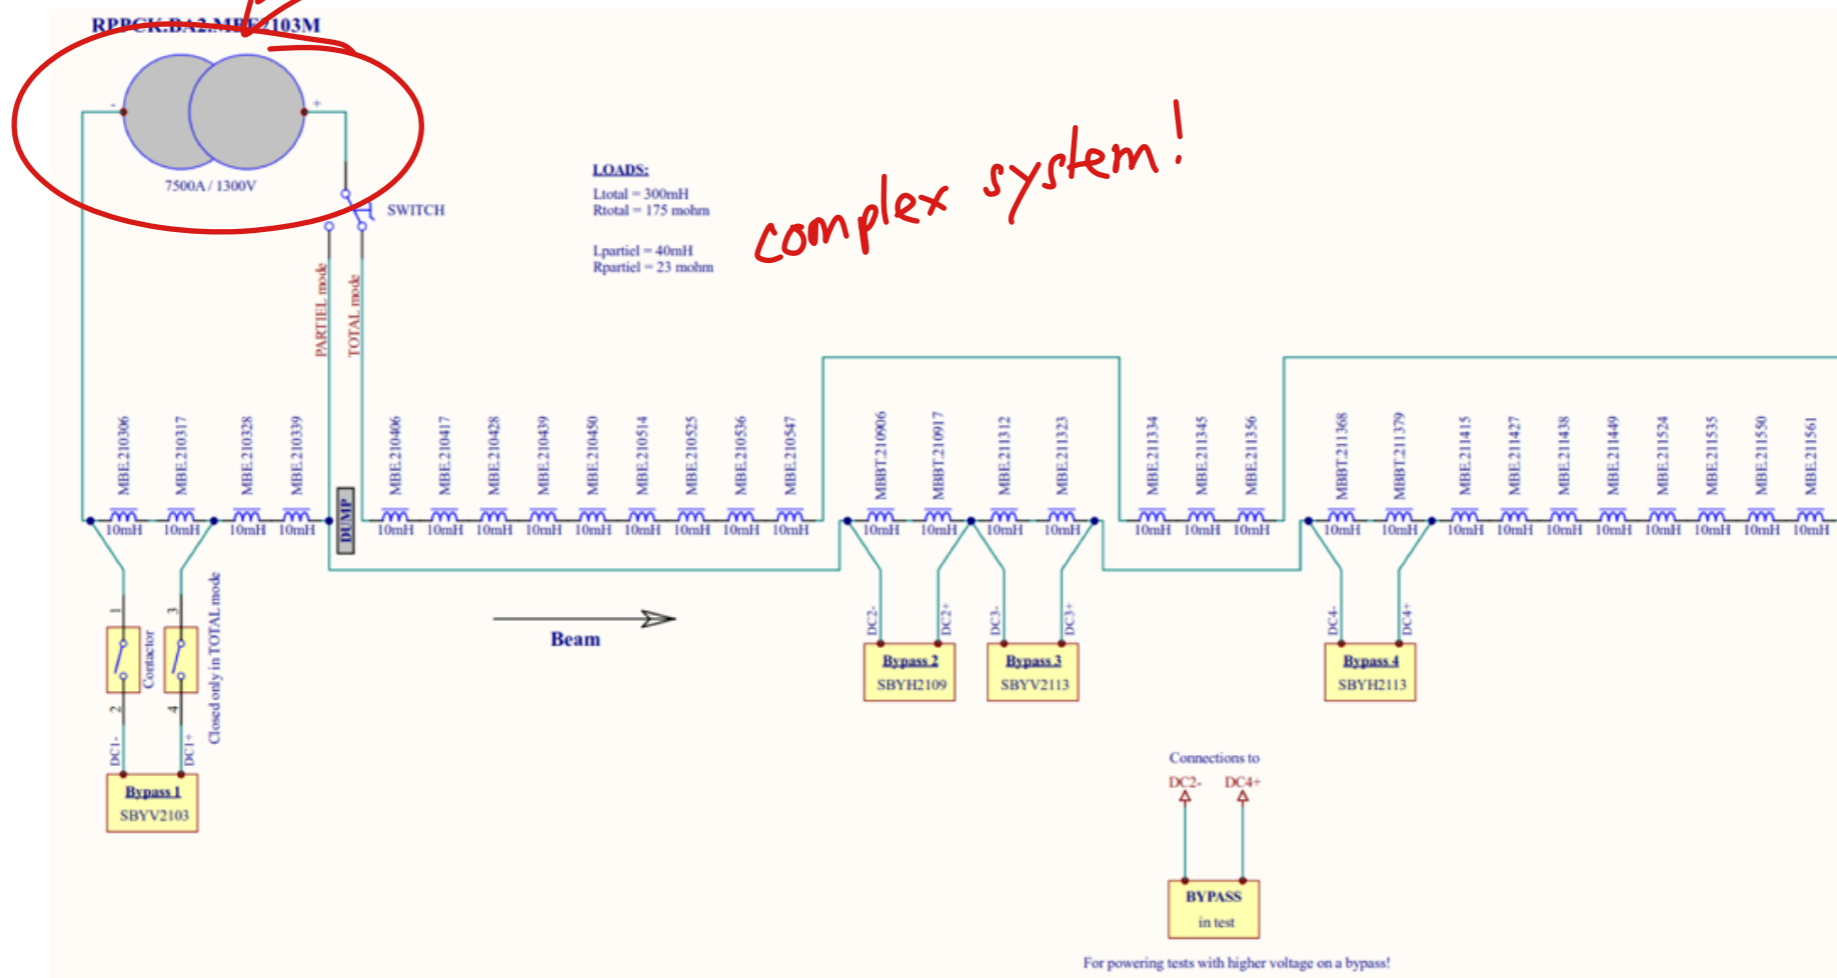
RPPCK.BA2.MBE2103M

-
+
7500A / 1300V

SWITCH

LOADS:
Ltotal = 300mH
Rtotal = 175 mohm

Lpartiel = 40mH
Rpartiel = 23 mohm

complex system!

PARTIEL mode
TOTAL mode

MBE.210306
MBE.210317
MBE.210328
MBE.210339
DUMP
MBE.210406
MBE.210417
MBE.210428
MBE.210439
MBE.210450
MBE.210514
MBE.210525
MBE.210536
MBE.210547
MBBT.210906
MBBT.210917
MBE.211312
MBE.211323
MBE.211334
MBE.211345
MBE.211356
MBBT.211368
MBBT.211379
MBE.211415
MBE.211427
MBE.211438
MBE.211449
MBE.211524
MBE.211535
MBE.211550
MBE.211561

10mH 10mH 10mH 10mH 10mH 10mH 10mH 10mH 10mH 10mH 10mH 10mH 10mH 10mH 10mH 10mH 10mH 10mH 10mH 10mH 10mH 10mH 10mH 10mH 10mH 10mH 10mH 10mH 10mH 10mH

1
3
Contactor
Closed only in TOTAL mode
2
4
DC1-
DC1+

Bypass 1
SBYV2103

Beam

DC2-
DC2+
DC3-
DC3+
DC4-
DC4+

Bypass 2
SBYH2109

Bypass 3
SBYV2113

Bypass 4
SBYH2113

Connections to
DC2-
DC4+

BYPASS
in test

For powering tests with higher voltage on a bypass!